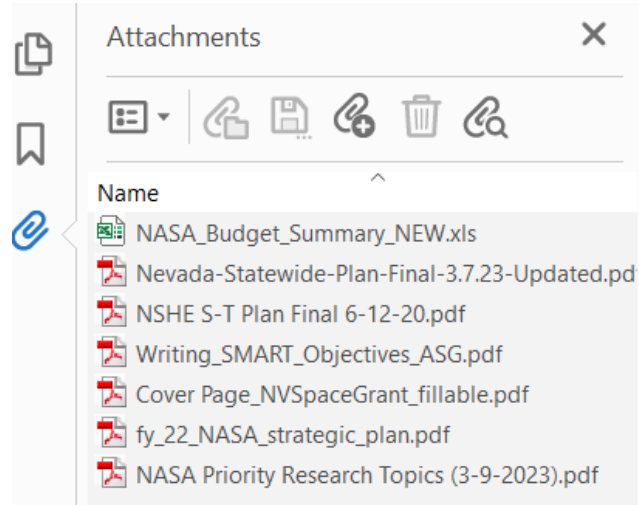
Attachments

Name

NASA_Budget_Summary_NEW.xls

Nevada-Statewide-Plan-Final-3.7.23-Updated.pd

NSHE S-T Plan Final 6-12-20.pdf

Writing_SMART_Objectives_ASG.pdf

Cover Page_NVSpaceGrant_fillable.pdf

fy_22_NASA_strategic_plan.pdf

NASA Priority Research Topics (3-9-2023).pdf